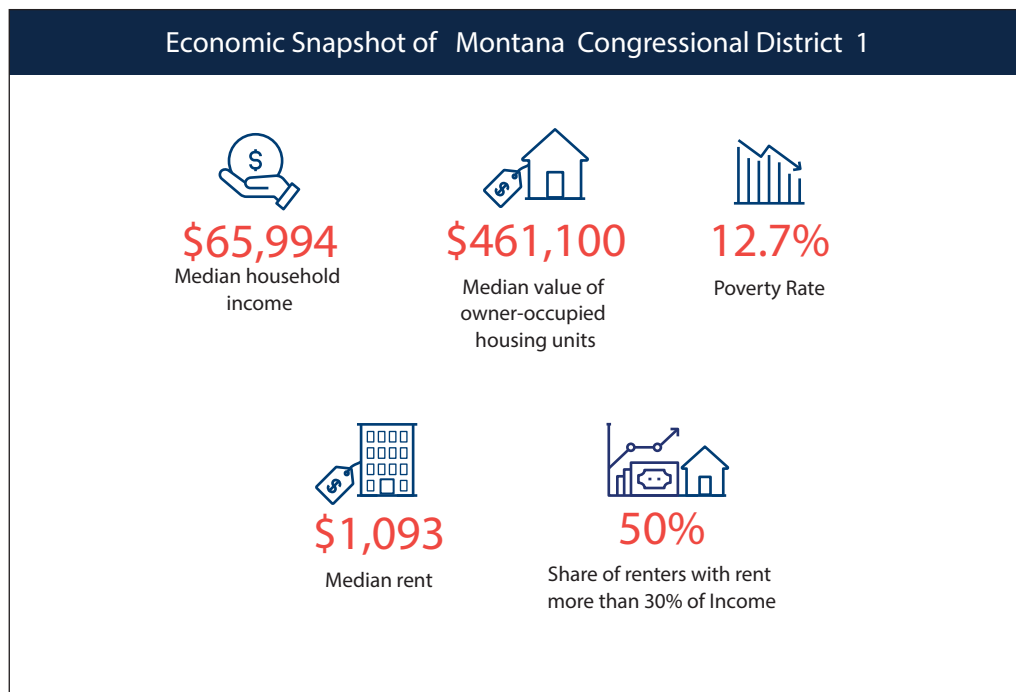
Economic Snapshot of Montana Congressional District 1

$

$65,994
Median household income

$

$461,100
Median value of owner-occupied housing units

12.7%
Poverty Rate

$

$1,093
Median rent

50%
Share of renters with rent more than 30% of Income